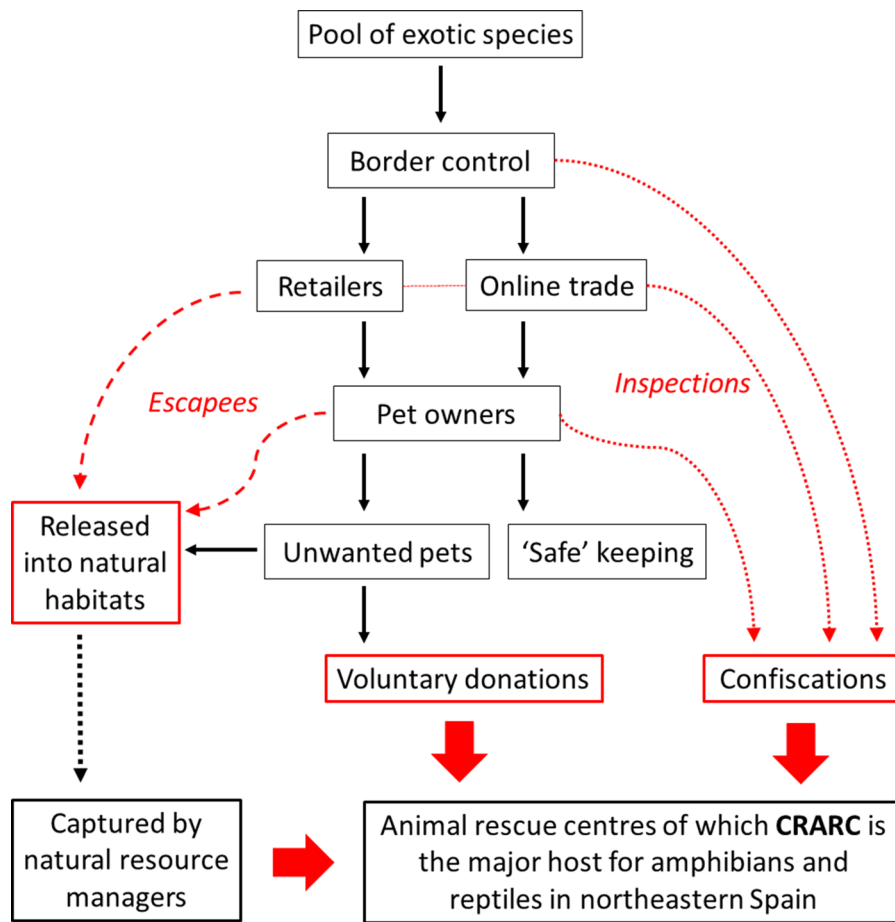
Pool of exotic species

Border control

Retailers

Online trade

Escapees

Inspections

Pet owners

Released into natural habitats

Unwanted pets

'Safe' keeping

Voluntary donations

Confiscations

Captured by natural resource managers

Animal rescue centres of which **CRARC** is the major host for amphibians and reptiles in northeastern Spain